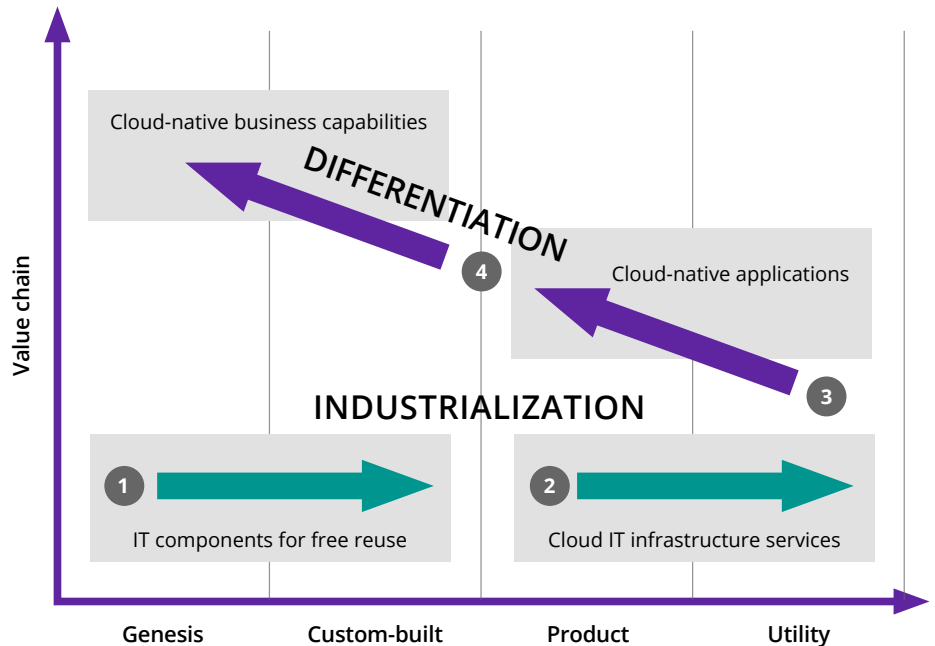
Value chain

Cloud-native business capabilities

DIFFERENTIATION

4

Cloud-native applications

3

INDUSTRIALIZATION

1

IT components for free reuse

2

Cloud IT infrastructure services

Genesis

Custom-built

Product

Utility